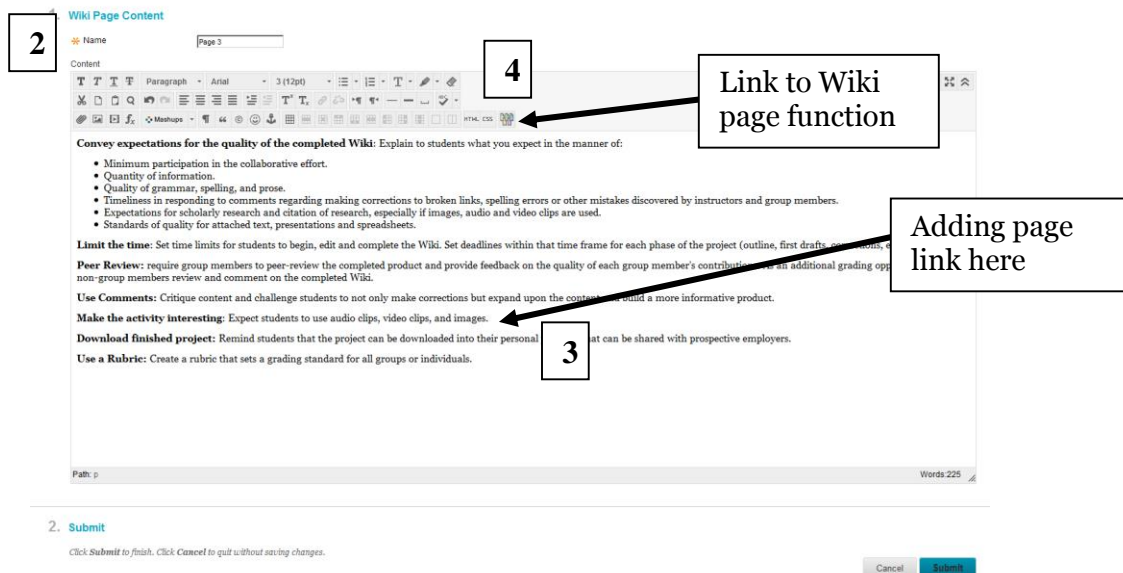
1. Wiki Page Content

2

Name Page 3

Content

Paragraph Arial 3 (12pt)

4

Link to Wiki page function

Mashups HTML CSS

**Convey expectations for the quality of the completed Wiki**: Explain to students what you expect in the manner of:

- Minimum participation in the collaborative effort.
- Quantity of information.
- Quality of grammar, spelling, and prose.
- Timeliness in responding to comments regarding making corrections to broken links, spelling errors or other mistakes discovered by instructors and group members.
- Expectations for scholarly research and citation of research, especially if images, audio and video clips are used.
- Standards of quality for attached text, presentations and spreadsheets.

**Limit the time**: Set time limits for students to begin, edit and complete the Wiki. Set deadlines within that time frame for each phase of the project (outline, first drafts, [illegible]

**Peer Review:** require group members to peer-review the completed product and provide feedback on the quality of each group member's contribution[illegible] an additional grading opp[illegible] non-group members review and comment on the completed Wiki.

Adding page link here

**Use Comments:** Critique content and challenge students to not only make corrections but expand upon the content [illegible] build a more informative product.

**Make the activity interesting:** Expect students to use audio clips, video clips, and images.

**Download finished project:** Remind students that the project can be downloaded into their personal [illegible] at can be shared with prospective employers.

3

**Use a Rubric:** Create a rubric that sets a grading standard for all groups or individuals.

Path: p

Words:225

2. Submit

Click **Submit** to finish. Click **Cancel** to quit without saving changes.

Cancel Submit